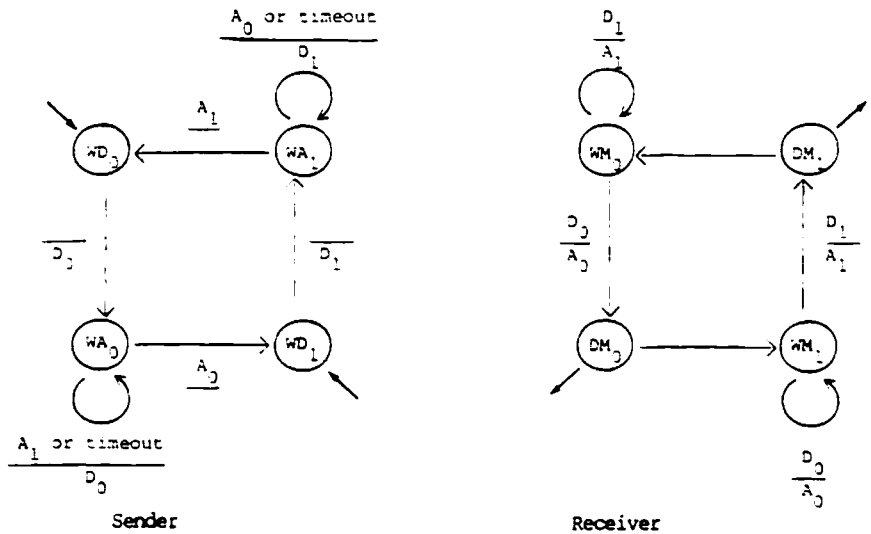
$\frac{A_0 \text{ or timeout}}{D_1}$

$\frac{A_1}{}$

$WD_0$

$WA_1$

$\frac{}{D_0}$

$\frac{}{D_1}$

$WA_0$

$WD_1$

$\frac{A_0}{}$

$\frac{A_1 \text{ or timeout}}{D_0}$

Sender

$\frac{D_1}{A_1}$

$WM_0$

$DM_1$

$\frac{D_0}{A_0}$

$\frac{D_1}{A_1}$

$DM_0$

$WM_1$

$\frac{D_0}{A_0}$

Receiver